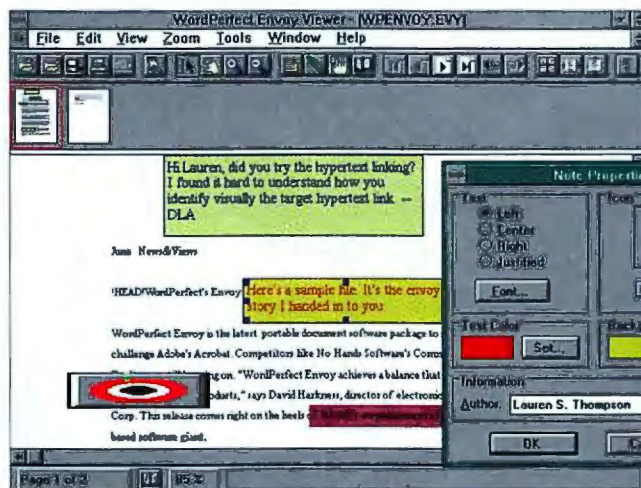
WordPerfect Envoy Viewer - [WPENVOY.EVY]

File Edit View Zoom Tools Window Help

Hi Lauren, did you try the hypertext linking? I found it hard to understand how you identify visually the target hypertext link. -- DLA

June News&Views

"HEAD"WordPerfect's Envoy

Here's a sample file. It's the envoy story I handed in to you.

WordPerfect Envoy is the latest portable document software package to challenge Adobe's Acrobat. Competitors like No Hands Software's Common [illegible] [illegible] ng on. "WordPerfect Envoy achieves a balance that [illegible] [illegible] roducts," says David Harkness, director of electronic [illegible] Corp. This release comes right on the heels of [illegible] based software giant.

Note Properties

Text

Left

Center

Right

Justified

Font...

Text Color

Set...

Back

Information

Author: Lauren S. Thompson

OK

C

Page 1 of 2

85%